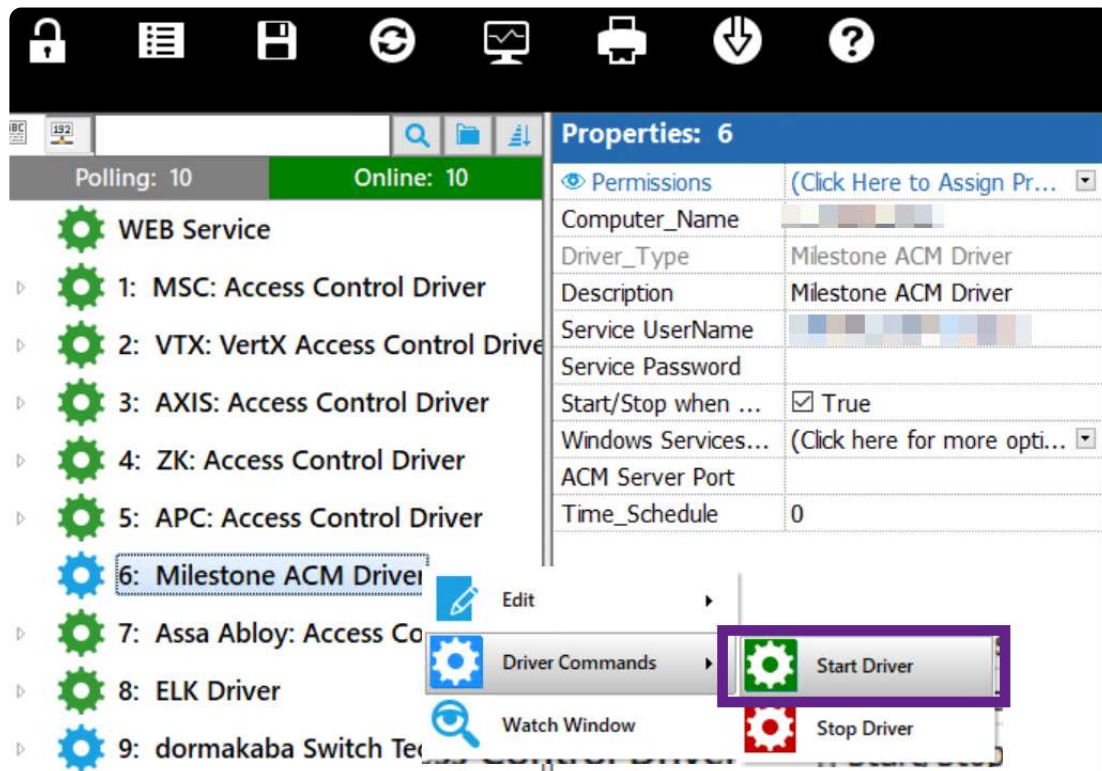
ABC 192

Polling: 10 Online: 10

WEB Service
1: MSC: Access Control Driver
2: VTX: VertX Access Control Drive
3: AXIS: Access Control Driver
4: ZK: Access Control Driver
5: APC: Access Control Driver
6: Milestone ACM Driver
7: Assa Abloy: Access Co
8: ELK Driver
9: dormakaba Switch Te

Edit
Driver Commands
Watch Window

Start Driver
Stop Driver

Properties: 6

| | |
|---|---|
| Permissions | (Click Here to Assign Pr... |
| Computer_Name | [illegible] |
| Driver_Type | Milestone ACM Driver |
| Description | Milestone ACM Driver |
| Service UserName | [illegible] |
| Service Password | |
| Start/Stop when ... | ☑ True |
| Windows Services... | (Click here for more opti... |
| ACM Server Port | |
| Time_Schedule | 0 |